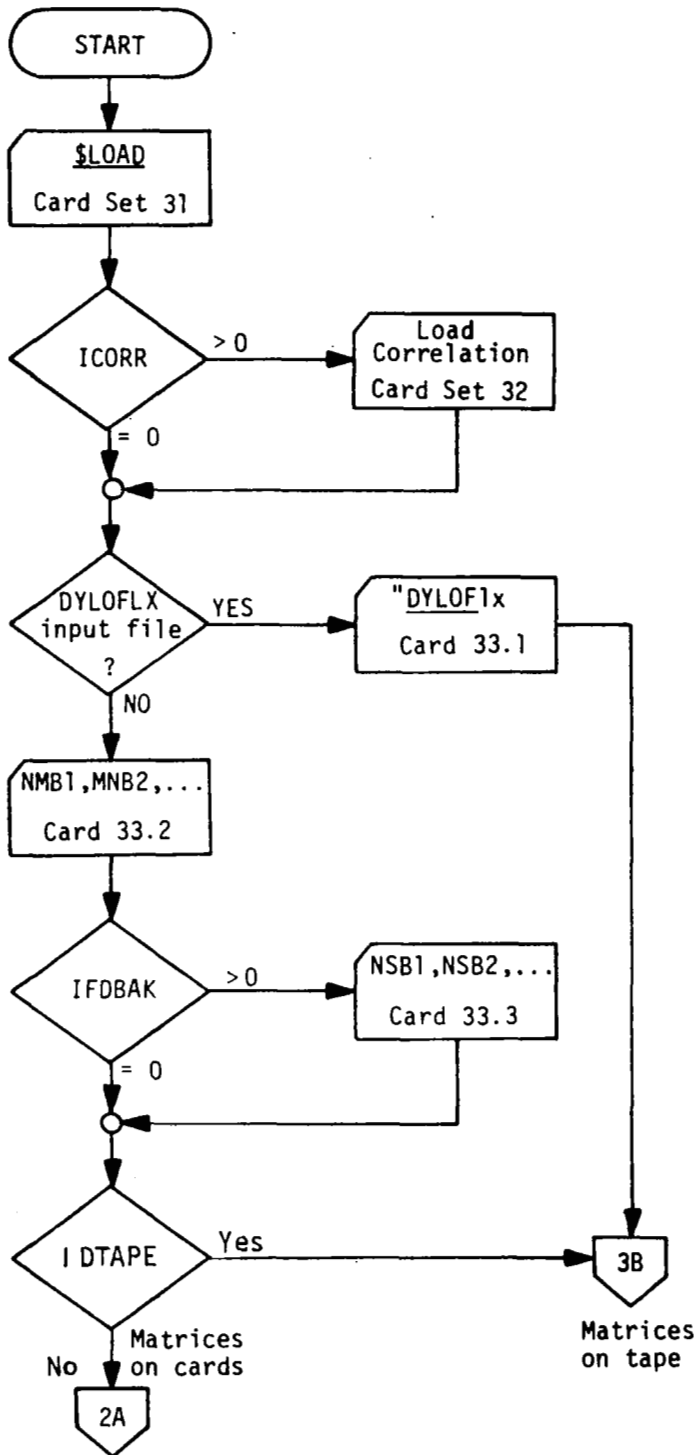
START

$LOAD
Card Set 31

ICORR

> 0

Load Correlation
Card Set 32

= 0

DYLOFLX input file ?

YES

"DYLOFlx
Card 33.1

NO

NMB1,MNB2,...
Card 33.2

IFDBAK

> 0

NSB1,NSB2,...
Card 33.3

= 0

I DTAPE

Yes

3B

Matrices on tape

No

Matrices on cards

2A